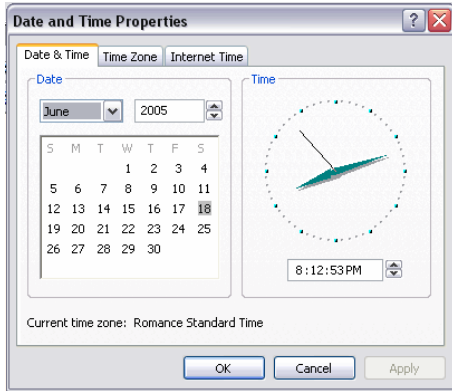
Date and Time Properties

Date & Time | Time Zone | Internet Time

Date

June 2005

| S | M | T | W | T | F | S |
|---|---|---|---|---|---|---|
| | | | 1 | 2 | 3 | 4 |
| 5 | 6 | 7 | 8 | 9 | 10 | 11 |
| 12 | 13 | 14 | 15 | 16 | 17 | 18 |
| 19 | 20 | 21 | 22 | 23 | 24 | 25 |
| 26 | 27 | 28 | 29 | 30 | | |

Time

8:12:53 PM

Current time zone: Romance Standard Time

OK Cancel Apply